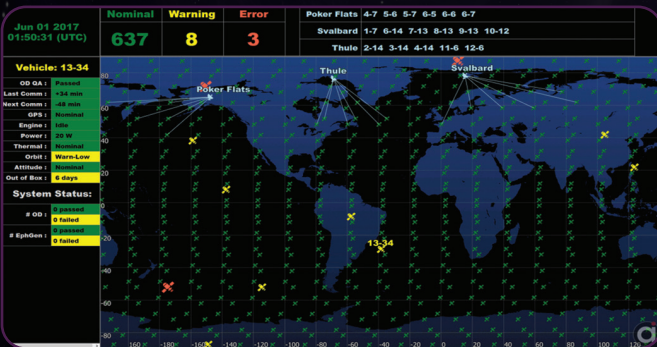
Jun 01 2017
01:50:31 (UTC)

| Nominal | Warning | Error |
|---|---|---|
| 637 | 8 | 3 |

| Poker Flats | 4-7 | 5-6 | 5-7 | 6-5 | 6-6 | 6-7 |
|---|---|---|---|---|---|---|
| Svalbard | 1-7 | 6-14 | 7-13 | 8-13 | 9-13 | 10-12 |
| Thule | 2-14 | 3-14 | 4-14 | 11-6 | 12-6 | |

Vehicle: 13-34

| | |
|---|---|
| OD QA : | Passed |
| Last Comm : | +34 min |
| Next Comm : | -48 min |
| GPS : | Nominal |
| Engine : | Idle |
| Power : | 20 W |
| Thermal : | Nominal |
| Orbit : | Warn-Low |
| Attitude : | Nominal |
| Out of Box : | 6 days |

System Status:

| | |
|---|---|
| # OD : | 0 passed |
| | 0 failed |
| # EphGen : | 0 passed |
| | 0 failed |

Poker Flats
Thule
Svalbard
13-34

-160 -180 -160 -140 -120 -100 -80 -60 -40 -20 0 20 40 60 80 100 120